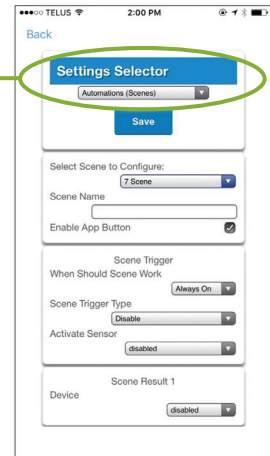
●●●○○ TELUS 2:00 PM

Back

Settings Selector

Automations (Scenes)

Save

Select Scene to Configure:

7 Scene

Scene Name

Enable App Button

Scene Trigger

When Should Scene Work

Always On

Scene Trigger Type

Disable

Activate Sensor

disabled

Scene Result 1

Device

disabled